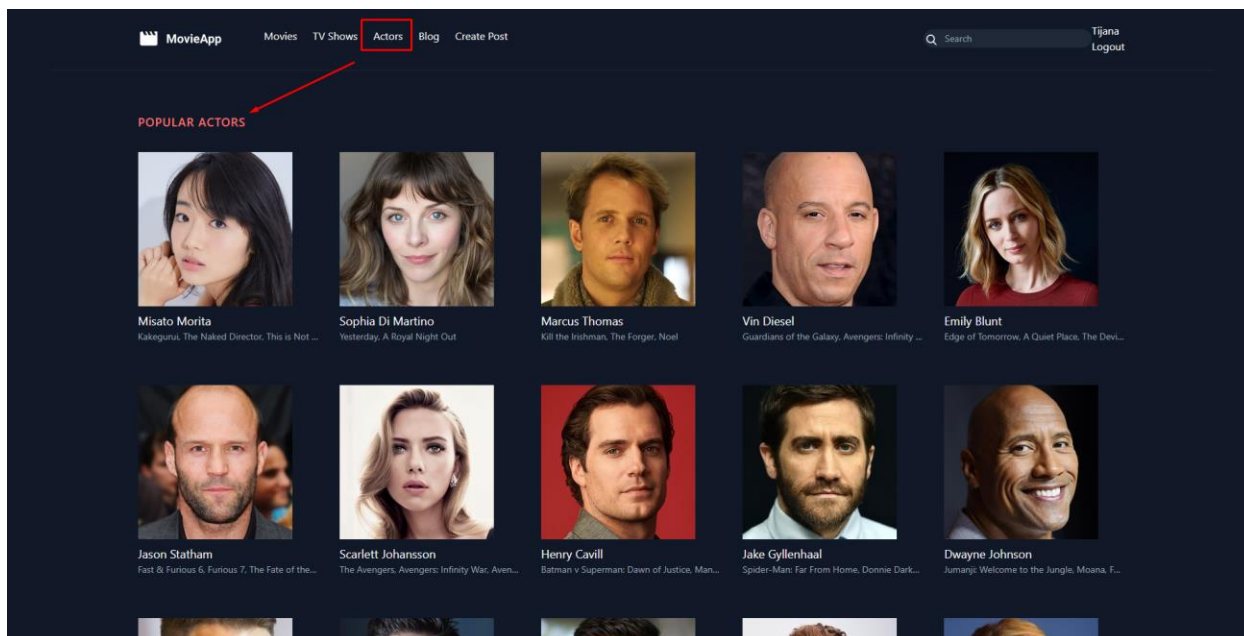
MovieApp Movies TV Shows Actors Blog Create Post

Search

Tijana
Logout

POPULAR ACTORS

Misato Morita
Kakegurui, The Naked Director, This is Not ...

Sophia Di Martino
Yesterday, A Royal Night Out

Marcus Thomas
Kill the Irishman, The Forger, Noel

Vin Diesel
Guardians of the Galaxy, Avengers: Infinity ...

Emily Blunt
Edge of Tomorrow, A Quiet Place, The Devi...

Jason Statham
Fast & Furious 6, Furious 7, The Fate of the...

Scarlett Johansson
The Avengers, Avengers: Infinity War, Aven...

Henry Cavill
Batman v Superman: Dawn of Justice, Man...

Jake Gyllenhaal
Spider-Man: Far From Home, Donnie Dark...

Dwayne Johnson
Jumanji: Welcome to the Jungle, Moana, F...